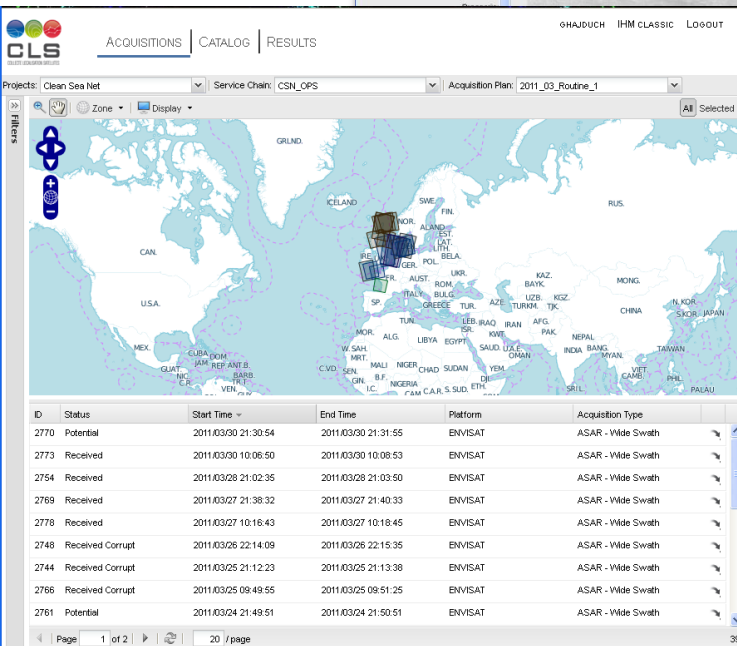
CLS

ACQUISITIONS | CATALOG | RESULTS

GHAJDUCH IHM CLASSIC LOGOUT

Projects: Clean Sea Net
Service Chain: CSN_OPS
Acquisition Plan: 2011_03_Routine_1

Filters

Zone
Display
All
Selected

GRLND.
ICELAND
SWE.
FIN.
NOR.
RUS.
ALAND
EST.
LAT.
LITH.
BELA.
IRE.
GER.
POL.
UKR.
FR.
AUST.
CAN.
KAZ.
ROM.
BAYK.
BULG.
U.S.A.
ITALY
UZB.
KGZ.
MONG.
SP.
GREECE
TUR.
AZE.
TURKM.
TJK.
TUN.
N. KOR.
CHINA
MOR.
LEB.
S.KOR.
JAPAN
ISR.
IRAQ
IRAN
AFG.
ALG.
KWT.
PAK.
LIBYA
EGYPT
NEPAL
MEX.
W. SAH.
SAUD.
U.A.E.
INDIA
BANG.
TAIWAN
CUBA
MRT.
DOM.
OMAN
MYAN.
MALI
NIGER
CHAD
SUDAN
YEM.
GUAT.
JAM.
REP.
ANT.B.
C.V.D.
SEN.
BARB.
B.F.
NIC.
T.T.
VIET
C.R.
DJI.
G.B.
GIN.
CAMB.
NIGERIA
ETH.
PHIL.
I.C.
C.A.R.
S.SUD.
SRIL.
CAM.
PALAU

| ID | Status | Start Time | End Time | Platform | Acquisition Type |
|---|---|---|---|---|---|
| 2770 | Potential | 2011/03/30 21:30:54 | 2011/03/30 21:31:55 | ENVISAT | ASAR - Wide Swath |
| 2773 | Received | 2011/03/30 10:06:50 | 2011/03/30 10:08:53 | ENVISAT | ASAR - Wide Swath |
| 2754 | Received | 2011/03/28 21:02:35 | 2011/03/28 21:03:50 | ENVISAT | ASAR - Wide Swath |
| 2769 | Received | 2011/03/27 21:38:32 | 2011/03/27 21:40:33 | ENVISAT | ASAR - Wide Swath |
| 2778 | Received | 2011/03/27 10:16:43 | 2011/03/27 10:18:45 | ENVISAT | ASAR - Wide Swath |
| 2748 | Received Corrupt | 2011/03/26 22:14:09 | 2011/03/26 22:15:35 | ENVISAT | ASAR - Wide Swath |
| 2744 | Received Corrupt | 2011/03/25 21:12:23 | 2011/03/25 21:13:38 | ENVISAT | ASAR - Wide Swath |
| 2766 | Received Corrupt | 2011/03/25 09:49:55 | 2011/03/25 09:51:25 | ENVISAT | ASAR - Wide Swath |
| 2761 | Potential | 2011/03/24 21:49:51 | 2011/03/24 21:50:51 | ENVISAT | ASAR - Wide Swath |

Page 1 of 2
20 / page